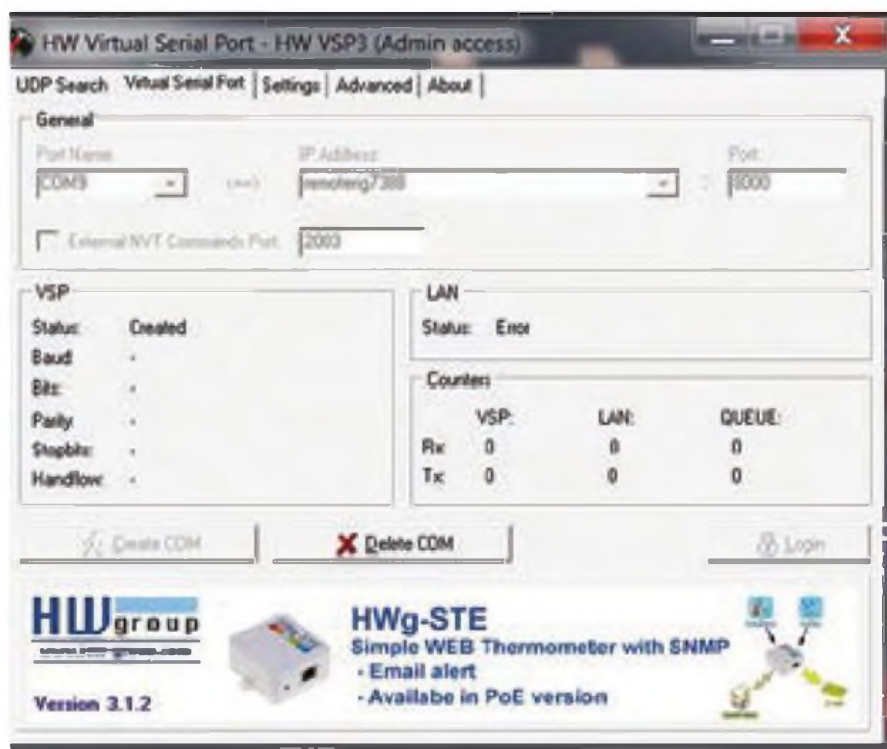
HW Virtual Serial Port - HW VSP3 (Admin access)

UDP Search | Virtual Serial Port | Settings | Advanced | About

General

Port Name
COM9
<=>
IP Address
remoteeng7388
:
Port
5000

External NVT Commands Port 2003

VSP
Status: Created
Baud: -
Bits: -
Parity: -
Stopbits: -
Handflow: -

LAN
Status: Error

Counters
| | VSP: | LAN: | QUEUE: |
|---|---|---|---|
| Rx: | 0 | 0 | 0 |
| Tx: | 0 | 0 | 0 |

Create COM
Delete COM
Login

HW group
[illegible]
Version 3.1.2

HWg-STE
Simple WEB Thermometer with SNMP
- Email alert
- Availabe in PoE version